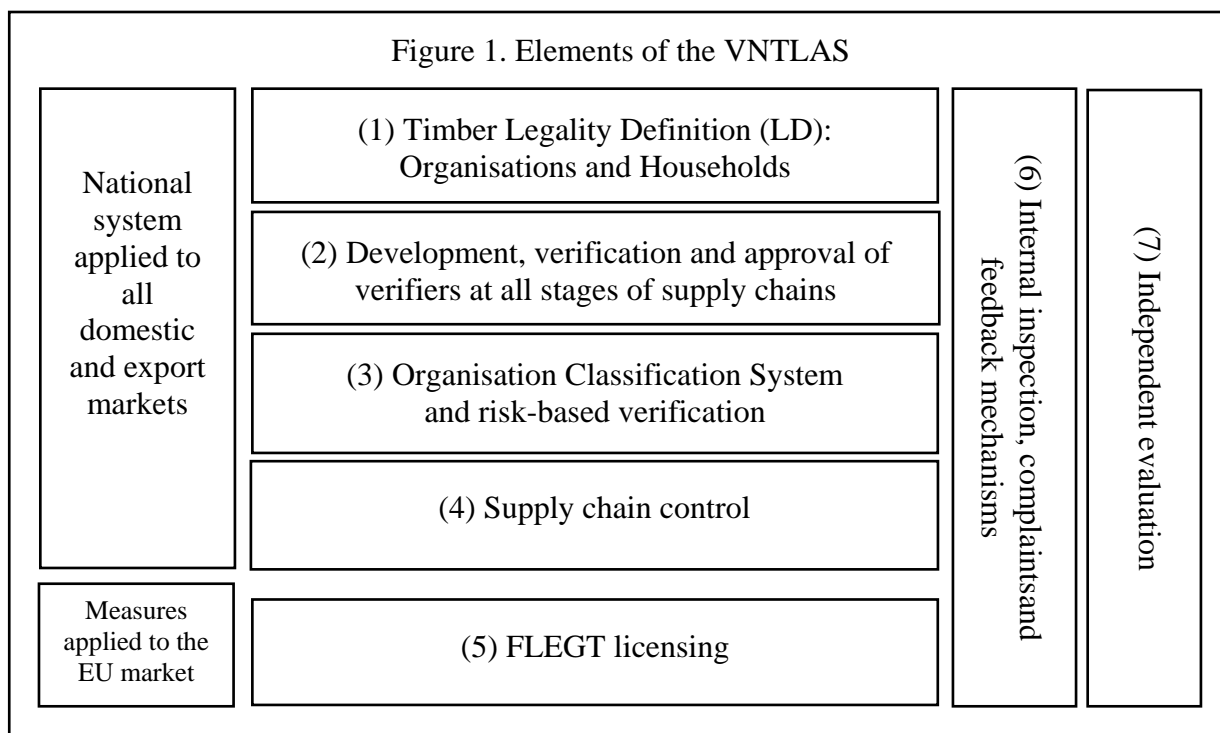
Figure 1. Elements of the VNTLAS

National system applied to all domestic and export markets

(1) Timber Legality Definition (LD): Organisations and Households

(2) Development, verification and approval of verifiers at all stages of supply chains

(3) Organisation Classification System and risk-based verification

(4) Supply chain control

Measures applied to the EU market

(5) FLEGT licensing

(6) Internal inspection, complaintsand feedback mechanisms

(7) Independent evaluation